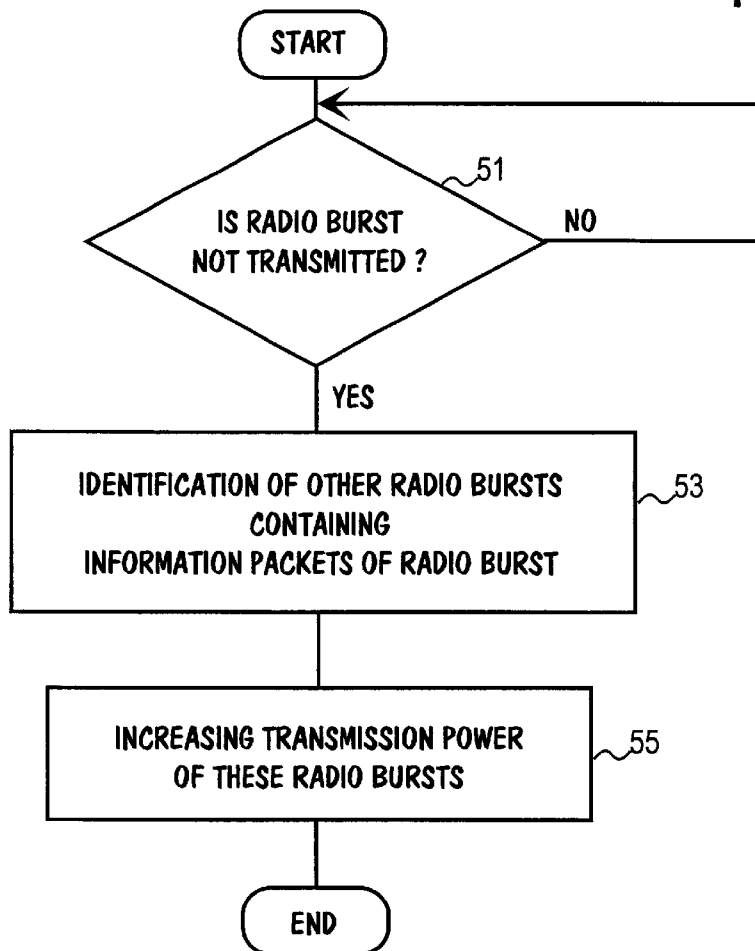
START

51

IS RADIO BURST NOT TRANSMITTED ?

NO

YES

IDENTIFICATION OF OTHER RADIO BURSTS CONTAINING INFORMATION PACKETS OF RADIO BURST

53

INCREASING TRANSMISSION POWER OF THESE RADIO BURSTS

55

END